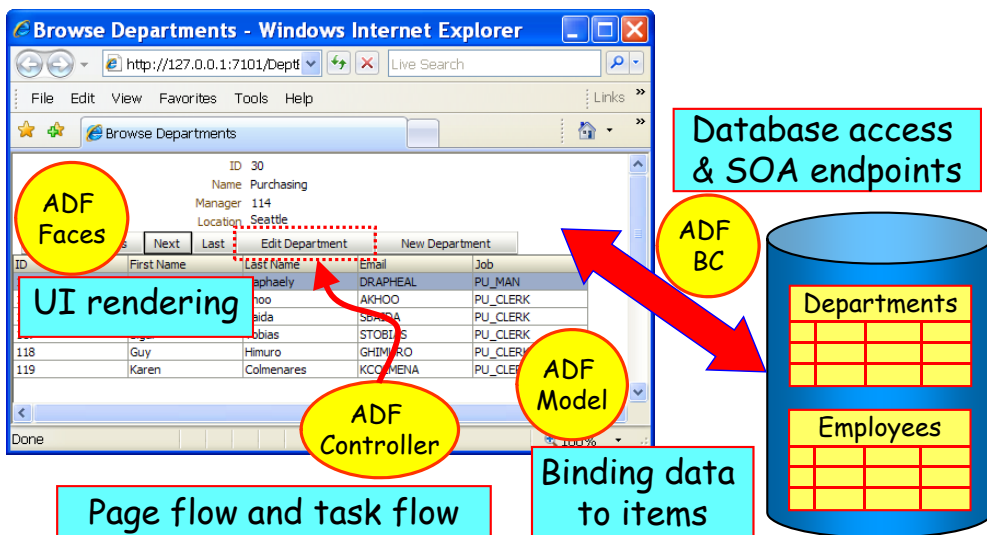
Browse Departments - Windows Internet Explorer

http://127.0.0.1:7101/Dept

Live Search

File Edit View Favorites Tools Help

Links

Browse Departments

ID 30
Name Purchasing
Manager 114
Location Seattle

ADF Faces

Next Last Edit Department New Department

| ID | First Name | Last Name | Email | Job |
|---|---|---|---|---|
| | | aphaely | DRAPHEAL | PU_MAN |
| | | hoo | AKHOO | PU_CLERK |
| | | aida | SBAIDA | PU_CLERK |
| | | obias | STOBI S | PU_CLERK |
| 118 | Guy | Himuro | GHIM RO | PU_CLERK |
| 119 | Karen | Colmenares | KCOLMENA | PU_CLERK |

UI rendering

Done

ADF Controller

Page flow and task flow

Database access & SOA endpoints

ADF BC

ADF Model

Binding data to items

Departments

Employees